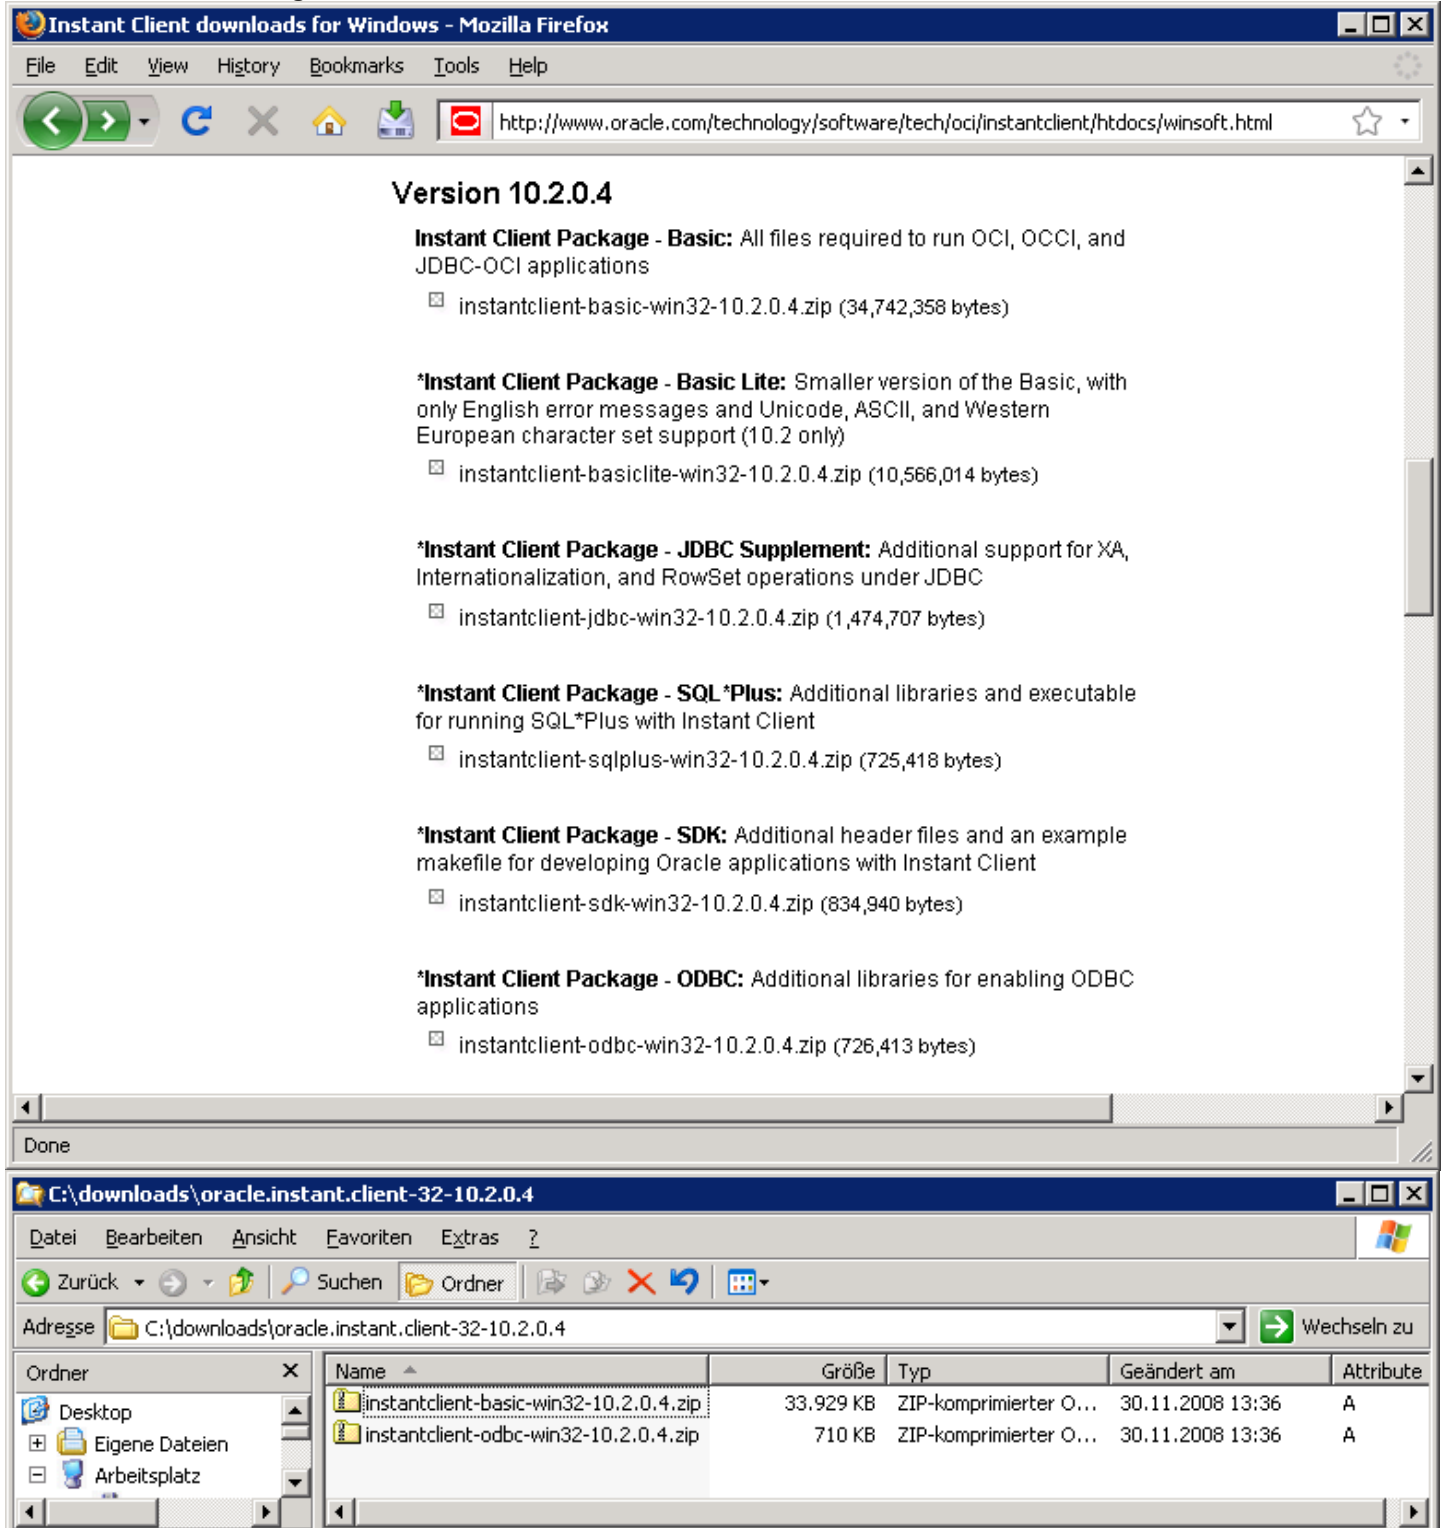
Instant Client downloads for Windows - Mozilla Firefox

File Edit View History Bookmarks Tools Help

http://www.oracle.com/technology/software/tech/oci/instantclient/htdocs/winsoft.html

Version 10.2.0.4

**Instant Client Package - Basic:** All files required to run OCI, OCCI, and JDBC-OCI applications

instantclient-basic-win32-10.2.0.4.zip (34,742,358 bytes)

***Instant Client Package - Basic Lite:** Smaller version of the Basic, with only English error messages and Unicode, ASCII, and Western European character set support (10.2 only)

instantclient-basiclite-win32-10.2.0.4.zip (10,566,014 bytes)

***Instant Client Package - JDBC Supplement:** Additional support for XA, Internationalization, and RowSet operations under JDBC

instantclient-jdbc-win32-10.2.0.4.zip (1,474,707 bytes)

***Instant Client Package - SQL*Plus:** Additional libraries and executable for running SQL*Plus with Instant Client

instantclient-sqlplus-win32-10.2.0.4.zip (725,418 bytes)

***Instant Client Package - SDK:** Additional header files and an example makefile for developing Oracle applications with Instant Client

instantclient-sdk-win32-10.2.0.4.zip (834,940 bytes)

***Instant Client Package - ODBC:** Additional libraries for enabling ODBC applications

instantclient-odbc-win32-10.2.0.4.zip (726,413 bytes)

Done

C:\downloads\oracle.instant.client-32-10.2.0.4

Datei Bearbeiten Ansicht Favoriten Extras ?

Zurück Suchen Ordner

Adresse C:\downloads\oracle.instant.client-32-10.2.0.4 Wechseln zu

Ordner

Desktop
Eigene Dateien
Arbeitsplatz

| Name | Größe | Typ | Geändert am | Attribute |
|---|---|---|---|---|
| instantclient-basic-win32-10.2.0.4.zip | 33.929 KB | ZIP-komprimierter O... | 30.11.2008 13:36 | A |
| instantclient-odbc-win32-10.2.0.4.zip | 710 KB | ZIP-komprimierter O... | 30.11.2008 13:36 | A |